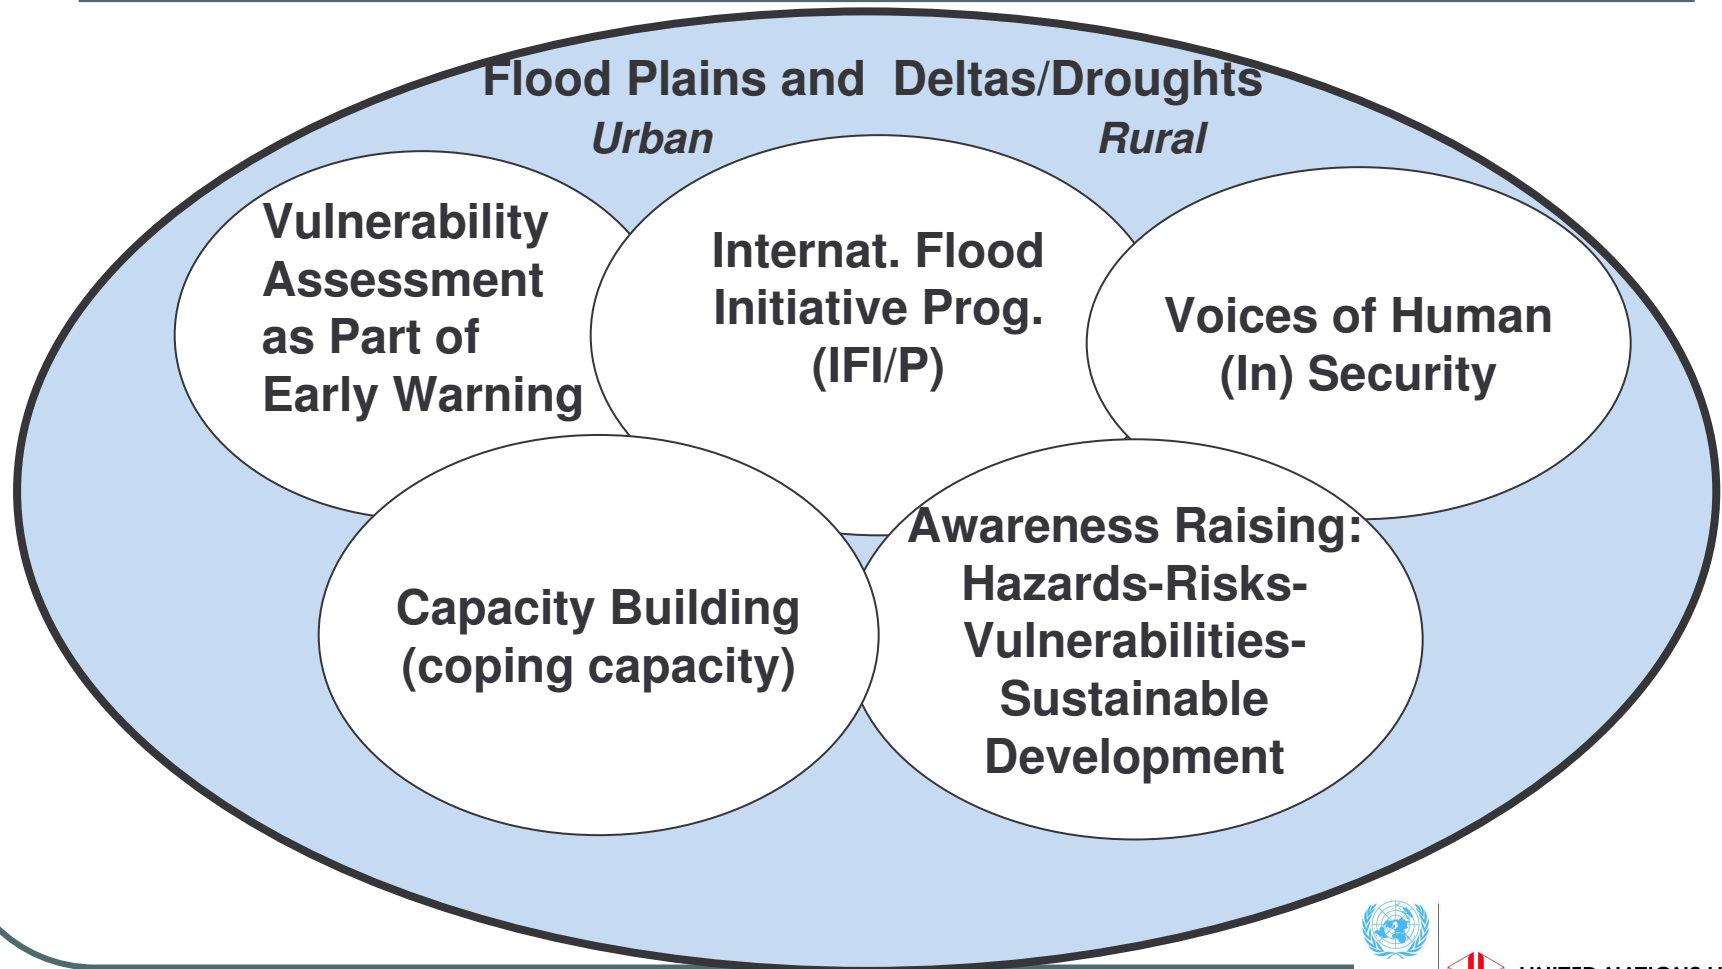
Flood Plains and Deltas/Droughts

Urban

Rural

Vulnerability Assessment as Part of Early Warning

Internat. Flood Initiative Prog. (IFI/P)

Voices of Human (In) Security

Capacity Building (coping capacity)

Awareness Raising: Hazards-Risks-Vulnerabilities-Sustainable Development

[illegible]